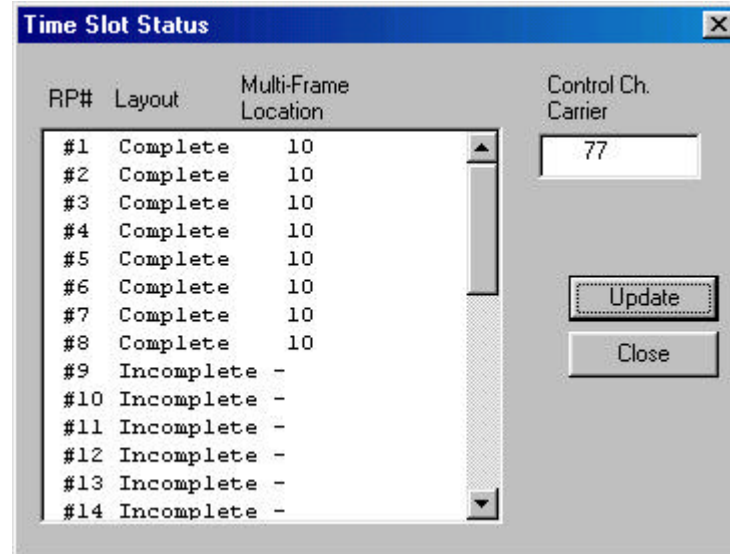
Time Slot Status

| RP# | Layout | Multi-Frame Location |
|---|---|---|
| #1 | Complete | 10 |
| #2 | Complete | 10 |
| #3 | Complete | 10 |
| #4 | Complete | 10 |
| #5 | Complete | 10 |
| #6 | Complete | 10 |
| #7 | Complete | 10 |
| #8 | Complete | 10 |
| #9 | Incomplete | - |
| #10 | Incomplete | - |
| #11 | Incomplete | - |
| #12 | Incomplete | - |
| #13 | Incomplete | - |
| #14 | Incomplete | - |

Control Ch. Carrier
77

Update
Close